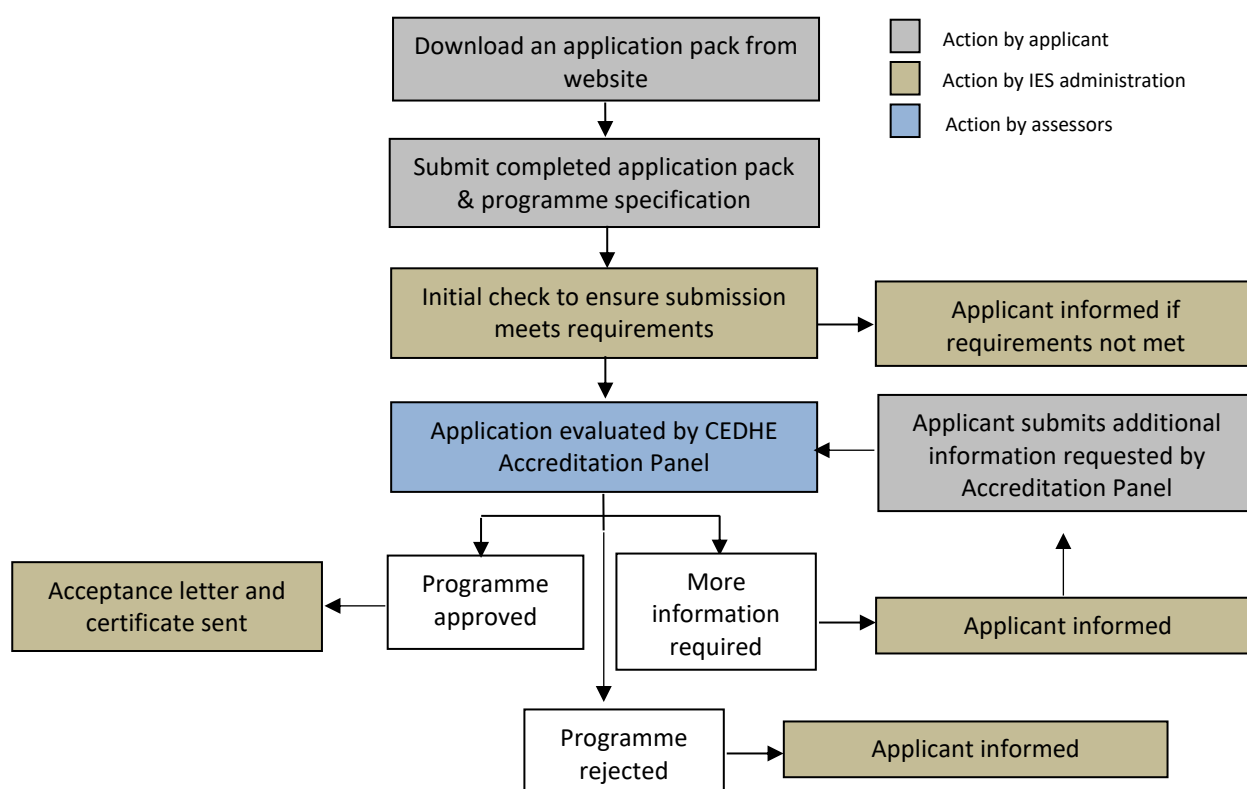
Download an application pack from website

Action by applicant

Action by IES administration

Action by assessors

Submit completed application pack & programme specification

Initial check to ensure submission meets requirements

Applicant informed if requirements not met

Application evaluated by CEDHE Accreditation Panel

Applicant submits additional information requested by Accreditation Panel

Acceptance letter and certificate sent

Programme approved

More information required

Applicant informed

Programme rejected

Applicant informed